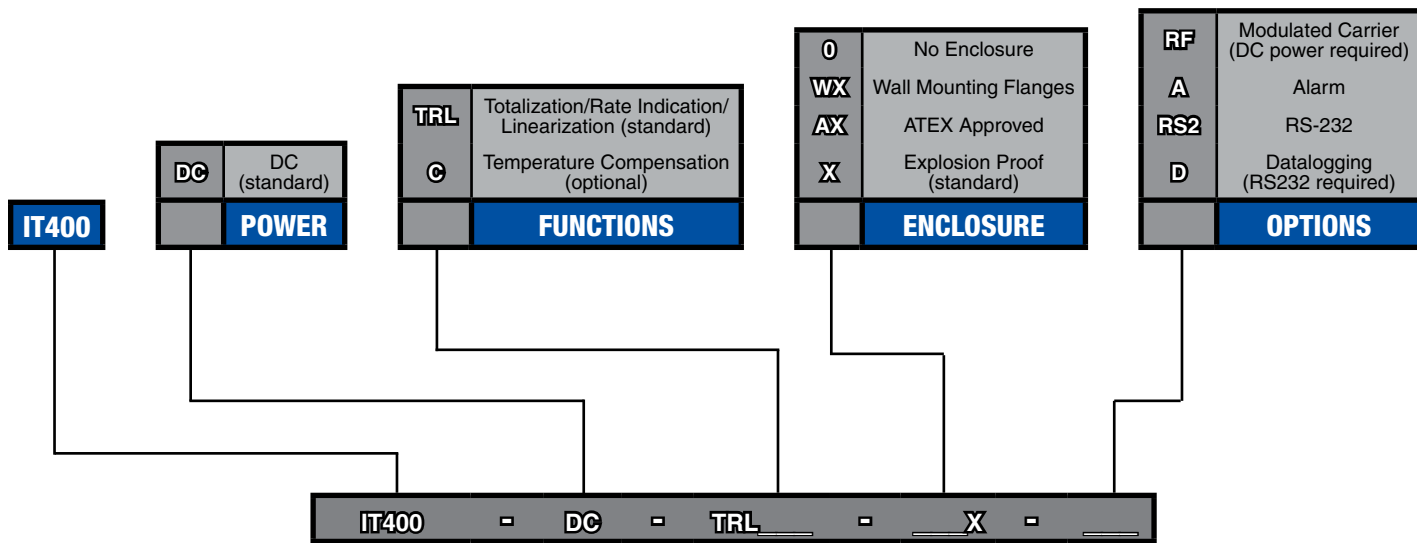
IT400

| DC | DC (standard) |
|---|---|
| | POWER |

| TRL | Totalization/Rate Indication/ Linearization (standard) |
|---|---|
| C | Temperature Compensation (optional) |
| | FUNCTIONS |

| 0 | No Enclosure |
|---|---|
| WX | Wall Mounting Flanges |
| AX | ATEX Approved |
| X | Explosion Proof (standard) |
| | ENCLOSURE |

| RF | Modulated Carrier (DC power required) |
|---|---|
| A | Alarm |
| RS2 | RS-232 |
| D | Datalogging (RS232 required) |
| | OPTIONS |

IT400 - DC - TRL___ - ___X - ___